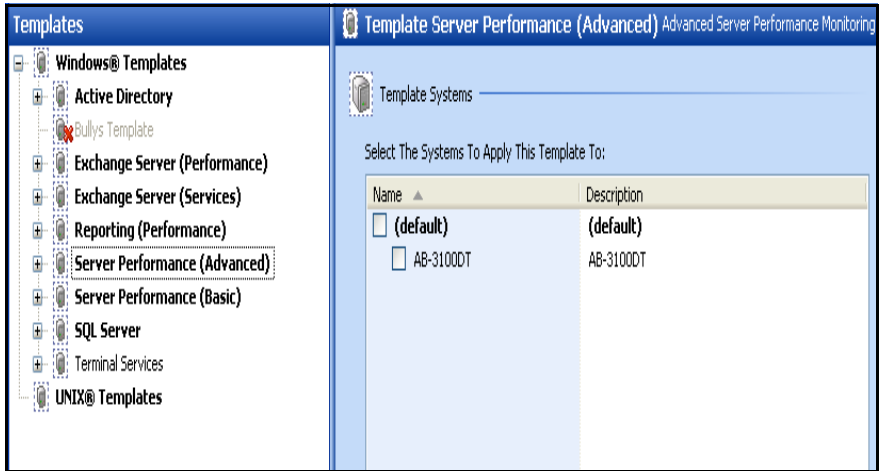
Templates

Windows® Templates
Active Directory
Bullys Template
Exchange Server (Performance)
Exchange Server (Services)
Reporting (Performance)
Server Performance (Advanced)
Server Performance (Basic)
SQL Server
Terminal Services
UNIX® Templates

Template Server Performance (Advanced) Advanced Server Performance Monitoring

Template Systems

Select The Systems To Apply This Template To:

| Name | Description |
|---|---|
| (default) | (default) |
| AB-3100DT | AB-3100DT |